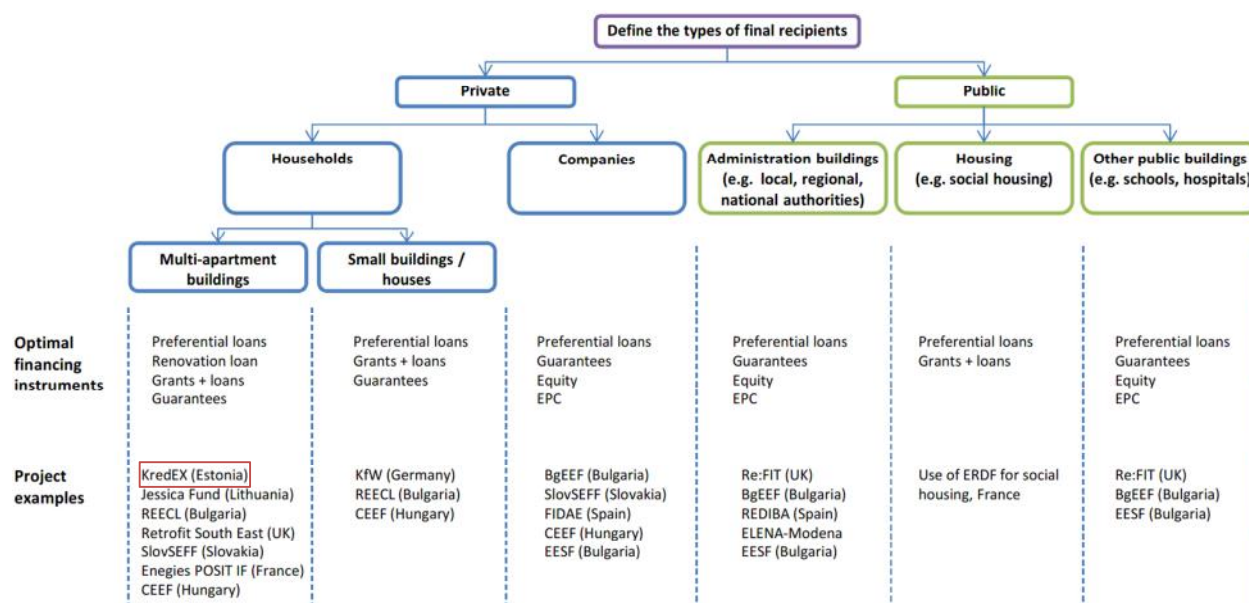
Define the types of final recipients

Private

Public

Households

Companies

Administration buildings (e.g. local, regional, national authorities)

Housing (e.g. social housing)

Other public buildings (e.g. schools, hospitals)

Multi-apartment buildings

Small buildings / houses

| | Multi-apartment buildings | Small buildings / houses | Companies | Administration buildings | Housing | Other public buildings |
|---|---|---|---|---|---|---|
| Optimal financing instruments | Preferential loans<br>Renovation loan<br>Grants + loans<br>Guarantees | Preferential loans<br>Grants + loans<br>Guarantees | Preferential loans<br>Guarantees<br>Equity<br>EPC | Preferential loans<br>Guarantees<br>Equity<br>EPC | Preferential loans<br>Grants + loans | Preferential loans<br>Guarantees<br>Equity<br>EPC |
| Project examples | KredEX (Estonia)<br>Jessica Fund (Lithuania)<br>REECL (Bulgaria)<br>Retrofit South East (UK)<br>SlovSEFF (Slovakia)<br>Enegies POSIT IF (France)<br>CEEF (Hungary) | KfW (Germany)<br>REECL (Bulgaria)<br>CEEF (Hungary) | BgEEF (Bulgaria)<br>SlovSEFF (Slovakia)<br>FIDAE (Spain)<br>CEEF (Hungary)<br>EESF (Bulgaria) | Re:FIT (UK)<br>BgEEF (Bulgaria)<br>REDIBA (Spain)<br>ELENA-Modena<br>EESF (Bulgaria) | Use of ERDF for social housing, France | Re:FIT (UK)<br>BgEEF (Bulgaria)<br>EESF (Bulgaria) |